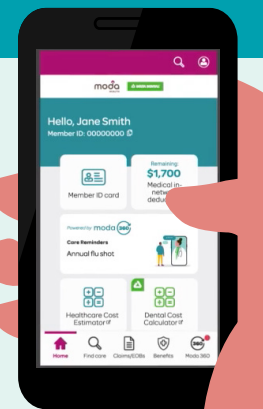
moda health

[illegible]

Hello, Jane Smith

Member ID: 00000000

Member ID card

Remaining

$1,700

Medical in-netw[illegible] dedu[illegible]

Powered by moda 360

Care Reminders

Annual flu shot

Healthcare Cost Estimator

Dental Cost Calculator

Home

Find care

Claims/EOBs

Benefits

Moda 360